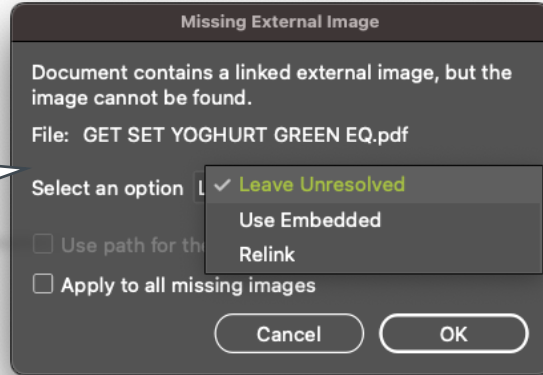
Missing External Image

Document contains a linked external image, but the image cannot be found.

File: GET SET YOGHURT GREEN EQ.pdf

Select an option L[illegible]

✓ Leave Unresolved
Use Embedded
Relink

Use path for the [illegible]

Apply to all missing images

Cancel
OK